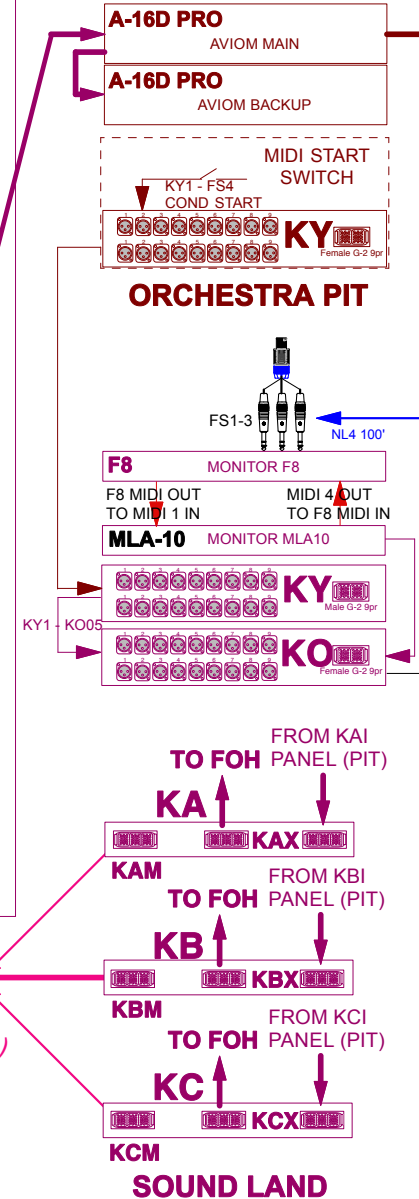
A-16D PRO
AVIOM MAIN

A-16D PRO
AVIOM BACKUP

MIDI START SWITCH

KY1 - FS4
COND START

KY
Female G-2 9pr

ORCHESTRA PIT

FS1-3

NL4 100'

F8
MONITOR F8

F8 MIDI OUT TO MIDI 1 IN

MIDI 4 OUT TO F8 MIDI IN

MLA-10
MONITOR MLA10

KY
Male G-2 9pr

KY1 - KO05

KO
Female G-2 9pr

TO FOH

FROM KAI PANEL (PIT)

KA

KAX

KAM

TO FOH

FROM KBI PANEL (PIT)

KB

KBX

KBM

TO FOH

FROM KCI PANEL (PIT)

KC

KCX

KCM

SOUND LAND